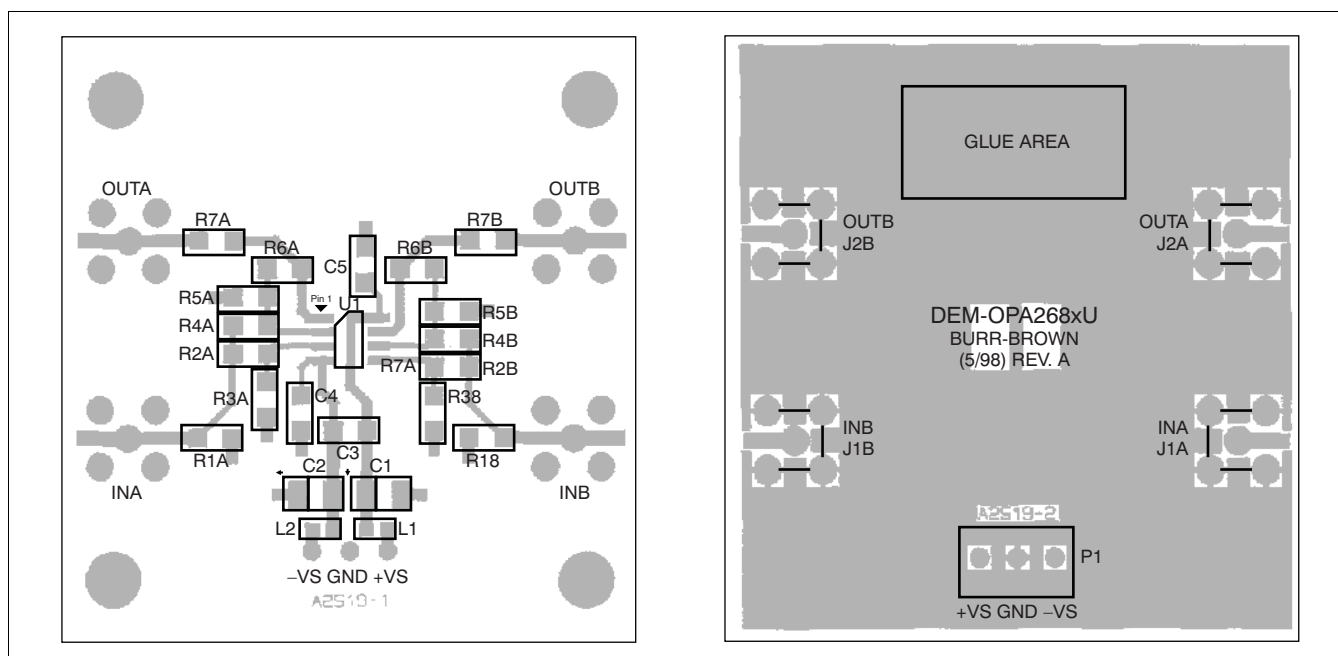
OUTA
OUTB
R7A
R7B
R6A
C5
R6B
R5A
Pin 1
U1
R5B
R4A
R4B
R2A
R2B
R7A
R3A
C4
R38
C3
R1A
R18
C2
C1
INA
INB
L2
L1
−VS GND +VS
A2519-1

GLUE AREA
OUTB
J2B
OUTA
J2A
DEM-OPA268xU
BURR-BROWN
(5/98) REV. A
INB
J1B
INA
J1A
A2519-2
P1
+VS GND −VS